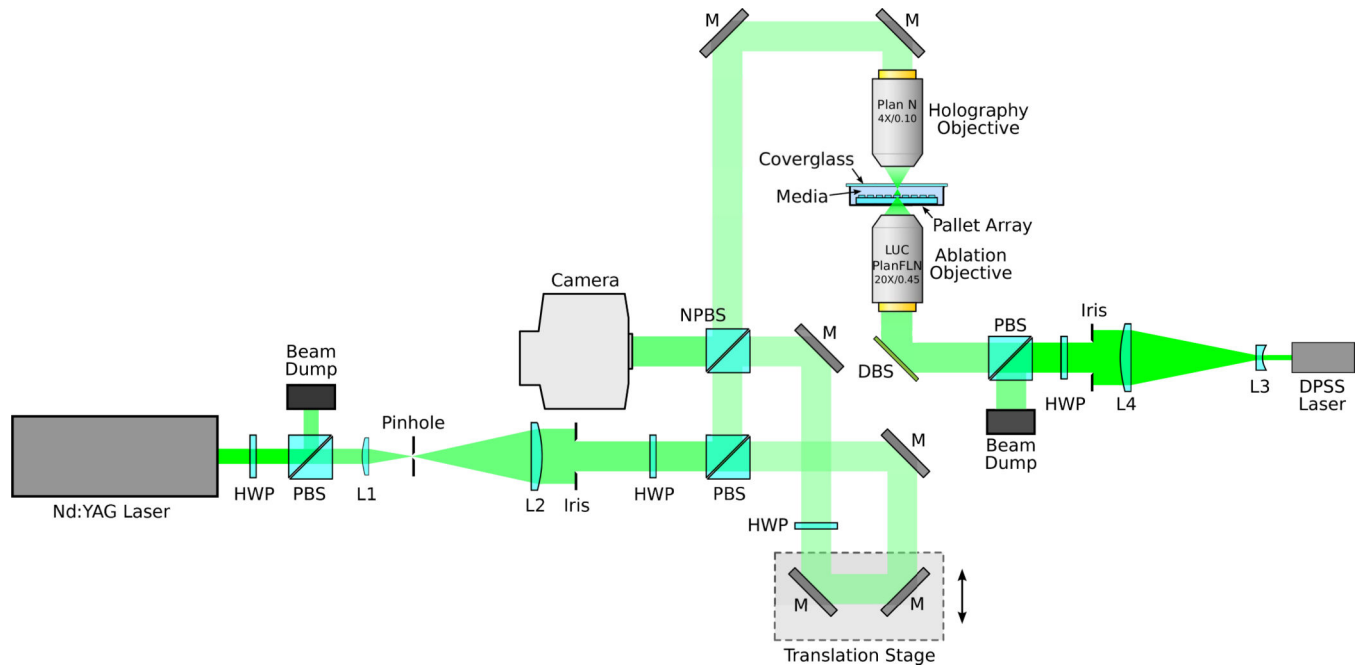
M
M
Plan N
4X/0.10
Holography
Objective
Coverglass
Media
Pallet Array
LUC
PlanFLN
20X/0.45
Ablation
Objective
Camera
NPBS
M
DBS
PBS
Iris
HWP
L4
L3
DPSS
Laser
Beam
Dump
Beam
Dump
Pinhole
M
Nd:YAG Laser
HWP
PBS
L1
L2
Iris
HWP
PBS
HWP
M
M
Translation Stage